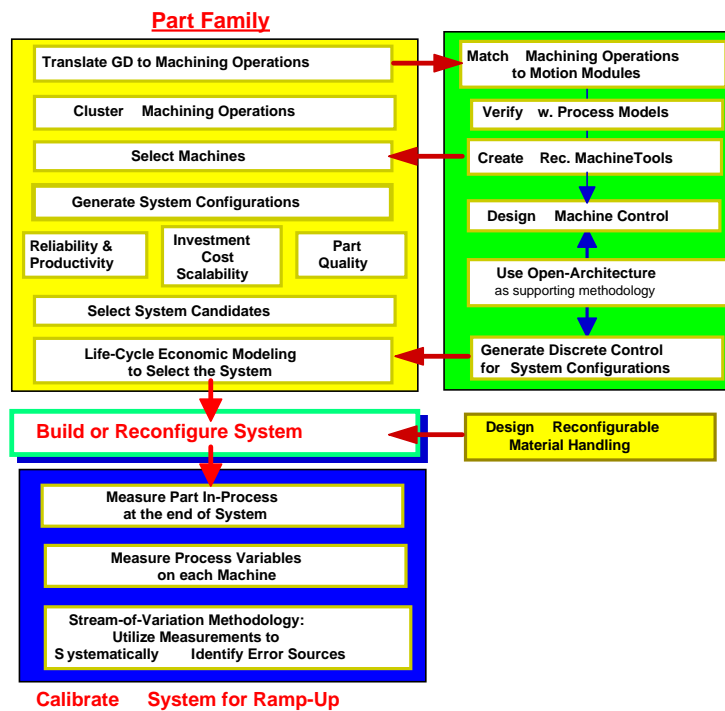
Part Family

Translate GD to Machining Operations

Cluster Machining Operations

Select Machines

Generate System Configurations

Reliability & Productivity

Investment Cost Scalability

Part Quality

Select System Candidates

Life-Cycle Economic Modeling to Select the System

Match Machining Operations to Motion Modules

Verify w. Process Models

Create Rec. MachineTools

Design Machine Control

Use Open-Architecture as supporting methodology

Generate Discrete Control for System Configurations

Build or Reconfigure System

Design Reconfigurable Material Handling

Measure Part In-Process at the end of System

Measure Process Variables on each Machine

Stream-of-Variation Methodology: Utilize Measurements to Systematically Identify Error Sources

Calibrate System for Ramp-Up